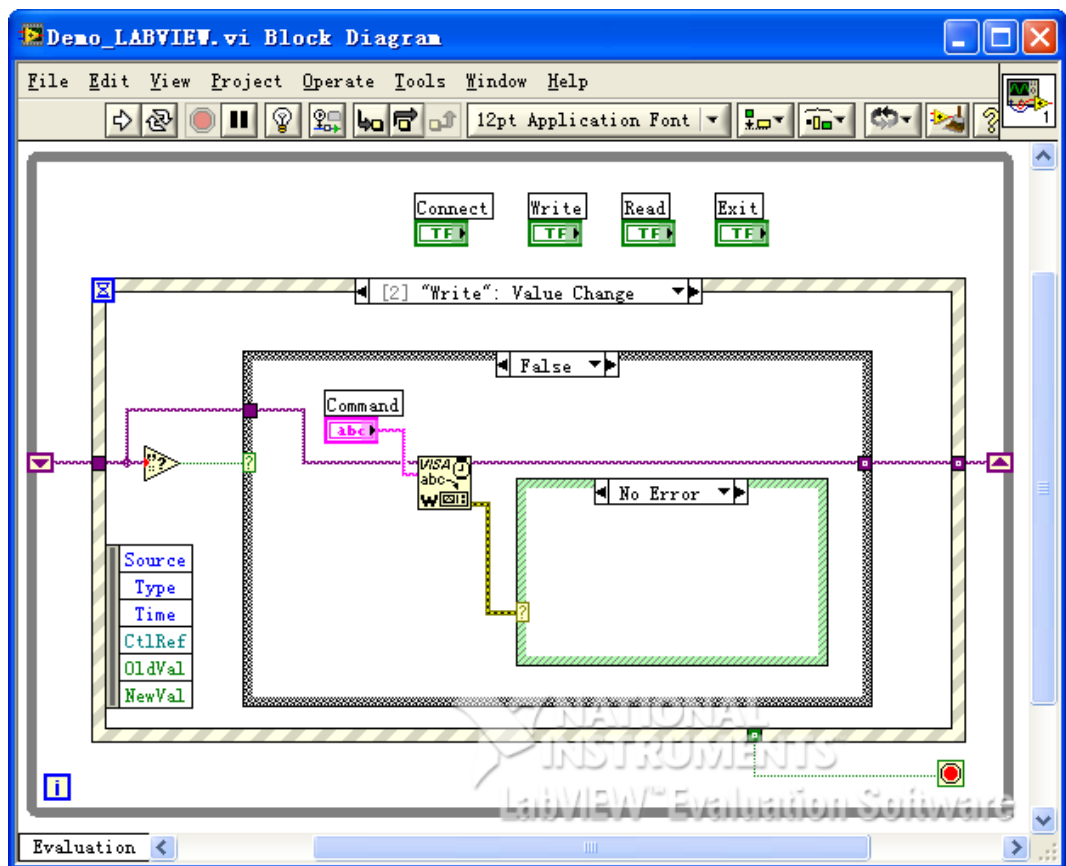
Demo_LABVIEW.vi Block Diagram

File Edit View Project Operate Tools Window Help

12pt Application Font

Connect
TF

Write
TF

Read
TF

Exit
TF

[2] "Write": Value Change

False

Command
abc

VISA
abc
W

No Error

Source
Type
Time
CtlRef
OldVal
NewVal

i

NATIONAL INSTRUMENTS
LabVIEW™ Evaluation Software

Evaluation